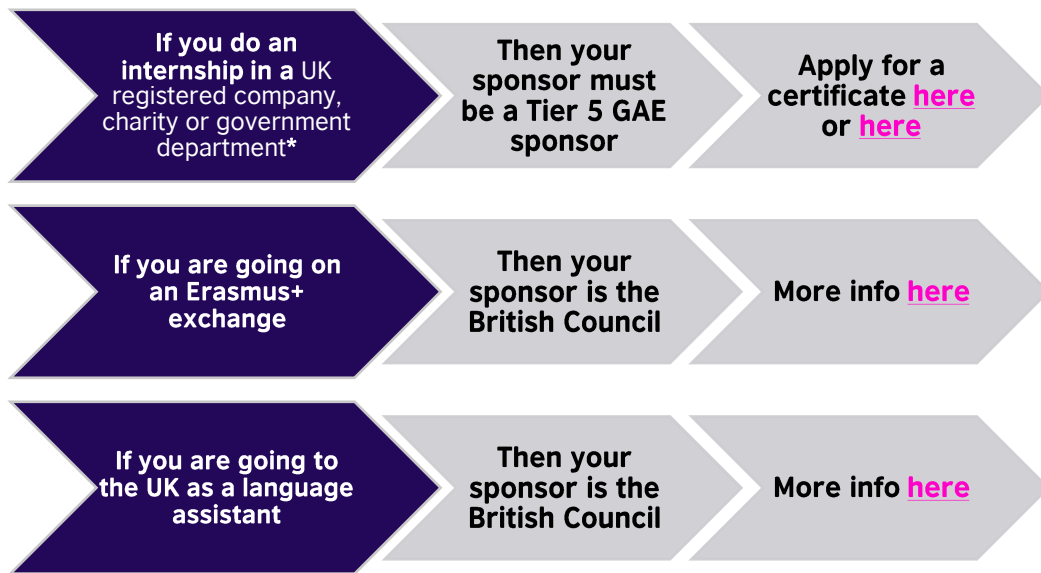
If you do an internship in a UK registered company, charity or government department*

Then your sponsor must be a Tier 5 GAE sponsor

Apply for a certificate here or here

If you are going on an Erasmus+ exchange

Then your sponsor is the British Council

More info here

If you are going to the UK as a language assistant

Then your sponsor is the British Council

More info here